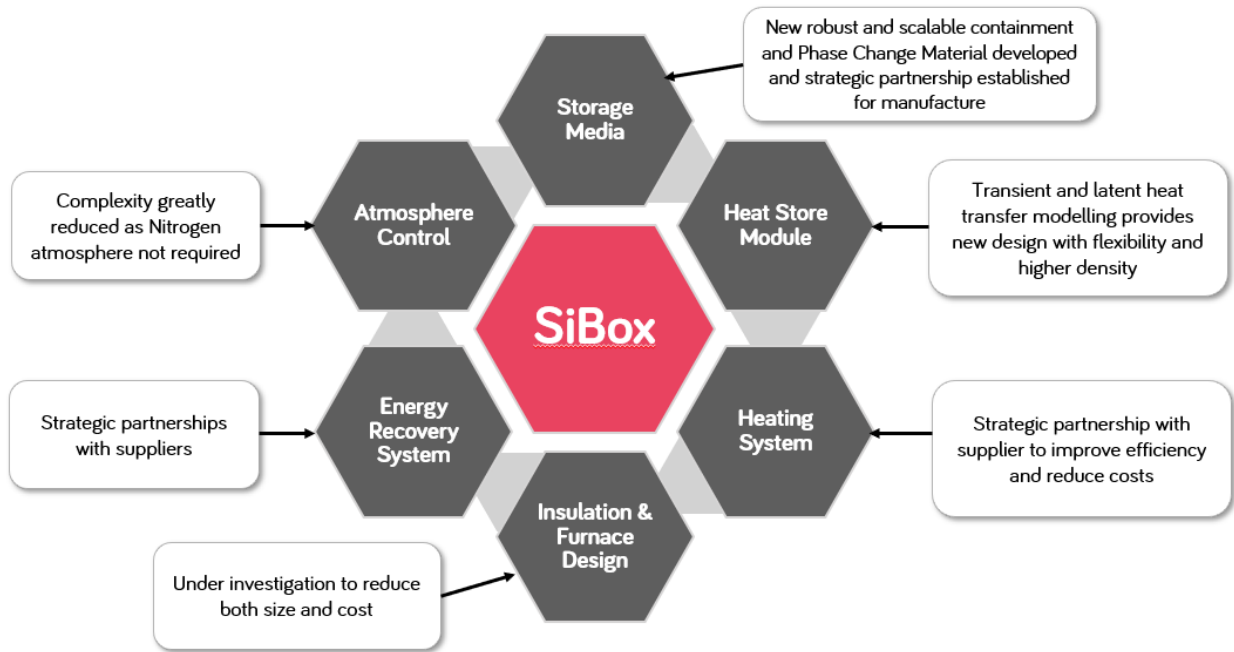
New robust and scalable containment and Phase Change Material developed and strategic partnership established for manufacture

Storage Media

Complexity greatly reduced as Nitrogen atmosphere not required

Atmosphere Control

Heat Store Module

Transient and latent heat transfer modelling provides new design with flexibility and higher density

SiBox

Strategic partnerships with suppliers

Energy Recovery System

Heating System

Strategic partnership with supplier to improve efficiency and reduce costs

Insulation & Furnace Design

Under investigation to reduce both size and cost